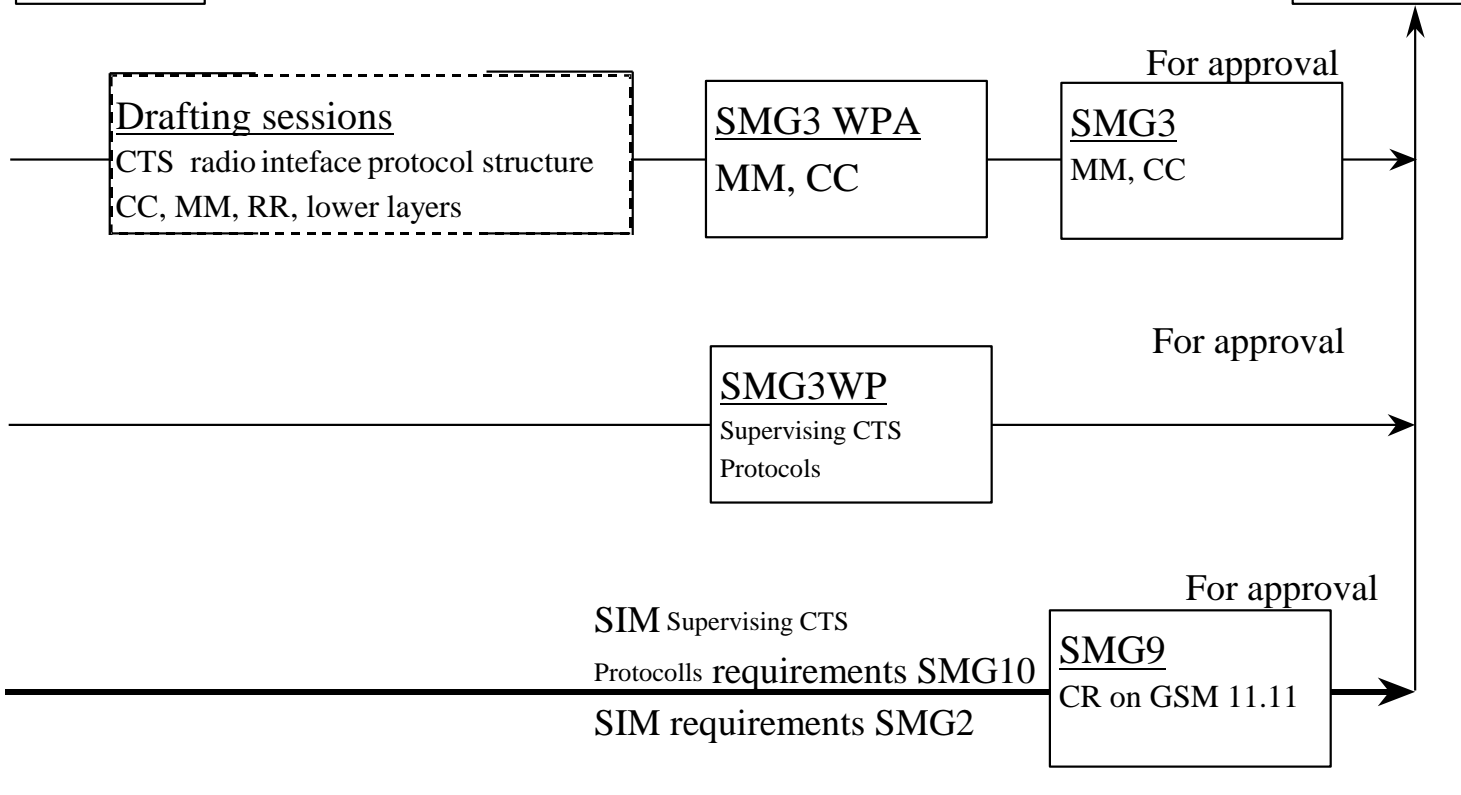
For approval

Drafting sessions
CTS radio inteface protocol structure
CC, MM, RR, lower layers

SMG3 WPA
MM, CC

SMG3
MM, CC

For approval

SMG3WP
Supervising CTS
Protocols

For approval

SIM Supervising CTS
Protocolls requirements SMG10
SIM requirements SMG2

SMG9
CR on GSM 11.11